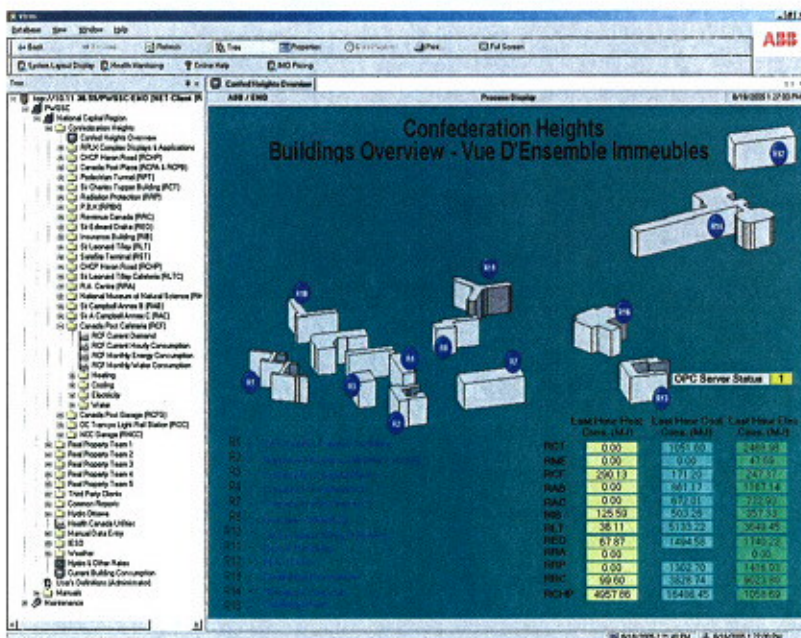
Database View Window Help

Back Refresh Tree Properties Print Full Screen

ABB

System Layout Display Health Monitoring Online Help BMS Pricing

Tree

Confed Heights Overview

ABB / ENG Process Display

PWGSC

National Capital Region

Confederation Heights

Confed Heights Overview

CHCP Heron Road (RCHP)

Canada Post Place (RCPA & RCPB)

Pedestrian Tunnel (RPT)

Sir Charles Tupper Building (RCT)

Radiation Protection (RRP)

Revenue Canada (RRC)

Sir Edward Drake (RED)

Insurance Building (RIB)

Sir Leonard Tilley (RLT)

Satellite Terminal (RST)

CHCP Heron Road (RCHP)

Sir Leonard Tilley Cafeteria (RLTC)

R.A. Centre (RRA)

National Museum of Natural Science

Sir Campbell Annex B (RAB)

Sir A. Campbell Annex C (RAC)

Canada Post Cafeteria (RCF)

RCF Current Overview

RCF Current Hourly Consumption

RCF Monthly Energy Consumption

RCF Monthly Water Consumption

Heating

Cooling

Electricity

Water

Canada Post Garage (RCFG)

OC Transpo Light Rail Station (ROC)

NCC Garage (RNCC)

Real Property Team 1

Real Property Team 2

Real Property Team 3

Real Property Team 4

Real Property Team 5

Third Party Clients

Common Reports

Hydro Drivers

Health Canada Utilities

Manual Data Entry

IESO

Weather

Hydro & Other Rates

Current Building Consumption

User's Definitions (Administrator)

Manuals

Maintenance

Confederation Heights
Buildings Overview - Vue D'Ensemble Immeubles

OPC Server Status 1

| | Last Hour Heat Cons. (MJ) | Last Hour Cool Cons. (MJ) | Last Hour Elec Cons. (MJ) |
|---|---|---|---|
| RCT | 0.00 | 1050.60 | 2489.69 |
| RME | 0.00 | 0.00 | 41.69 |
| RCF | 290.13 | 171.20 | 247.97 |
| RAB | 0.00 | 961.17 | 1187.14 |
| RAC | 0.00 | 67.01 | 722.92 |
| RIB | 125.59 | 503.25 | 357.33 |
| RLT | 38.11 | 5133.22 | 3649.45 |
| RED | 87.87 | 1494.56 | 1740.22 |
| RRA | 0.00 | | 0.00 |
| RRP | 0.00 | 1302.70 | 1416.03 |
| RRC | 99.60 | 3828.74 | 9023.69 |
| RCHP | 4957.66 | 15486.45 | 1058.69 |

R1 R2 R3 R4 R5 R6 R7 R8 R9 R10 R11 R12 R13 R14 R15 R16 R17 R18 R19